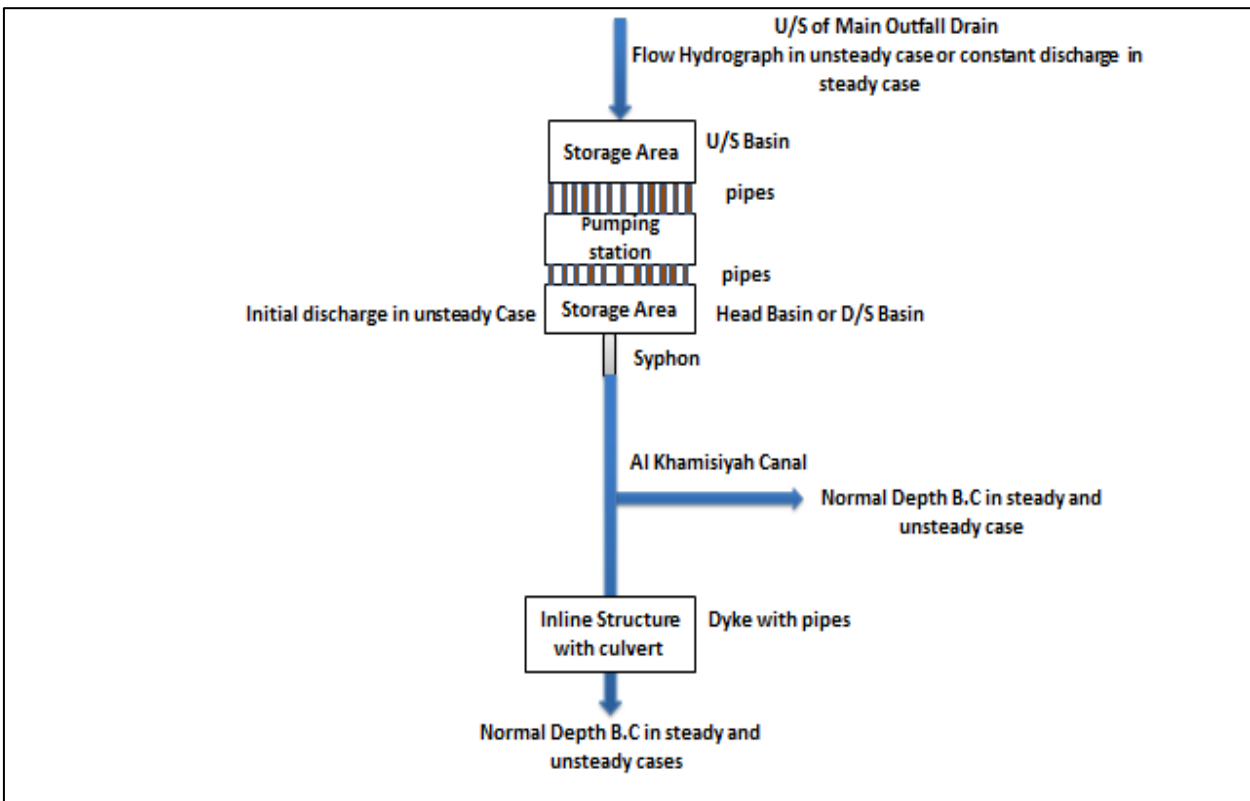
U/S of Main Outfall Drain
Flow Hydrograph in unsteady case or constant discharge in steady case

Storage Area

U/S Basin

pipes

Pumping station

pipes

Initial discharge in unsteady Case

Storage Area

Head Basin or D/S Basin

Syphon

Al Khamisiyah Canal

Normal Depth B.C in steady and unsteady case

Inline Structure with culvert

Dyke with pipes

Normal Depth B.C in steady and unsteady cases